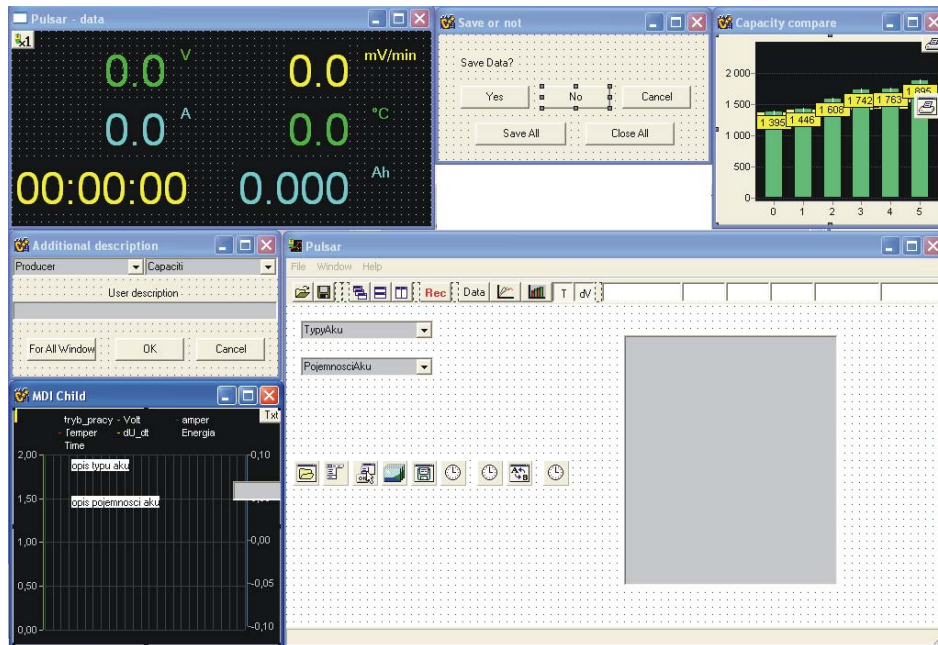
Pulsar - data

x1

0.0 V

0.0 mV/min

0.0 A

0.0 °C

00:00:00

0.000 Ah

Save or not

Save Data?

Yes

No

Cancel

Save All

Close All

Capacity compare

| 0 | 1 | 2 | 3 | 4 | 5 |
|---|---|---|---|---|---|
| 1 395 | 1 446 | 1 606 | 1 742 | 1 763 | 1 895 |

2 000
1 500
1 000
500
0

Additional description

Producer

Capaciti

User description

For All Window

OK

Cancel

MDI Child

Txt

tryb_pracy - Volt - amper
Temper - dU_dt Energia
Time

2,00
1,50
1,00
0,50
0,00

0,10
0,00
-0,05
-0,10

opis typu aku

opis pojemnosci aku

Pulsar

File Window Help

Rec

Data

T

dV

TypyAku

PojemnosciAku